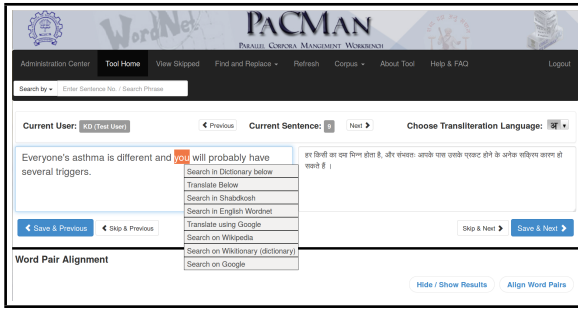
WordNet

PACMAN
PARALLEL CORPORA MANGEMENT WORKBENCH

Administration Center | Tool Home | View Skipped | Find and Replace ▾ | Refresh | Corpus ▾ | About Tool | Help & FAQ | Logout

Search by ▾ | Enter Sentence No. / Search Phrase

Current User: KD (Test User) | ❮ Previous | Current Sentence: 9 | Next ❯ | Choose Transliteration Language: अ ▾

Everyone's asthma is different and you will probably have several triggers.

Search in Dictionary below
Translate Below
Search in Shabdkosh
Search in English Wordnet
Translate using Google
Search on Wikipedia
Search on Wiktionary (dictionary)
Search on Google

हर किसी का दमा भिन्न होता है, और संभवतः आपके पास उसके प्रकट होने के अनेक सक्रिय कारण हो सकते हैं ।

❮ Save & Previous | ❮ Skip & Previous | Skip & Next ❯ | Save & Next ❯

Word Pair Alignment

Hide / Show Results | Align Word Pairs